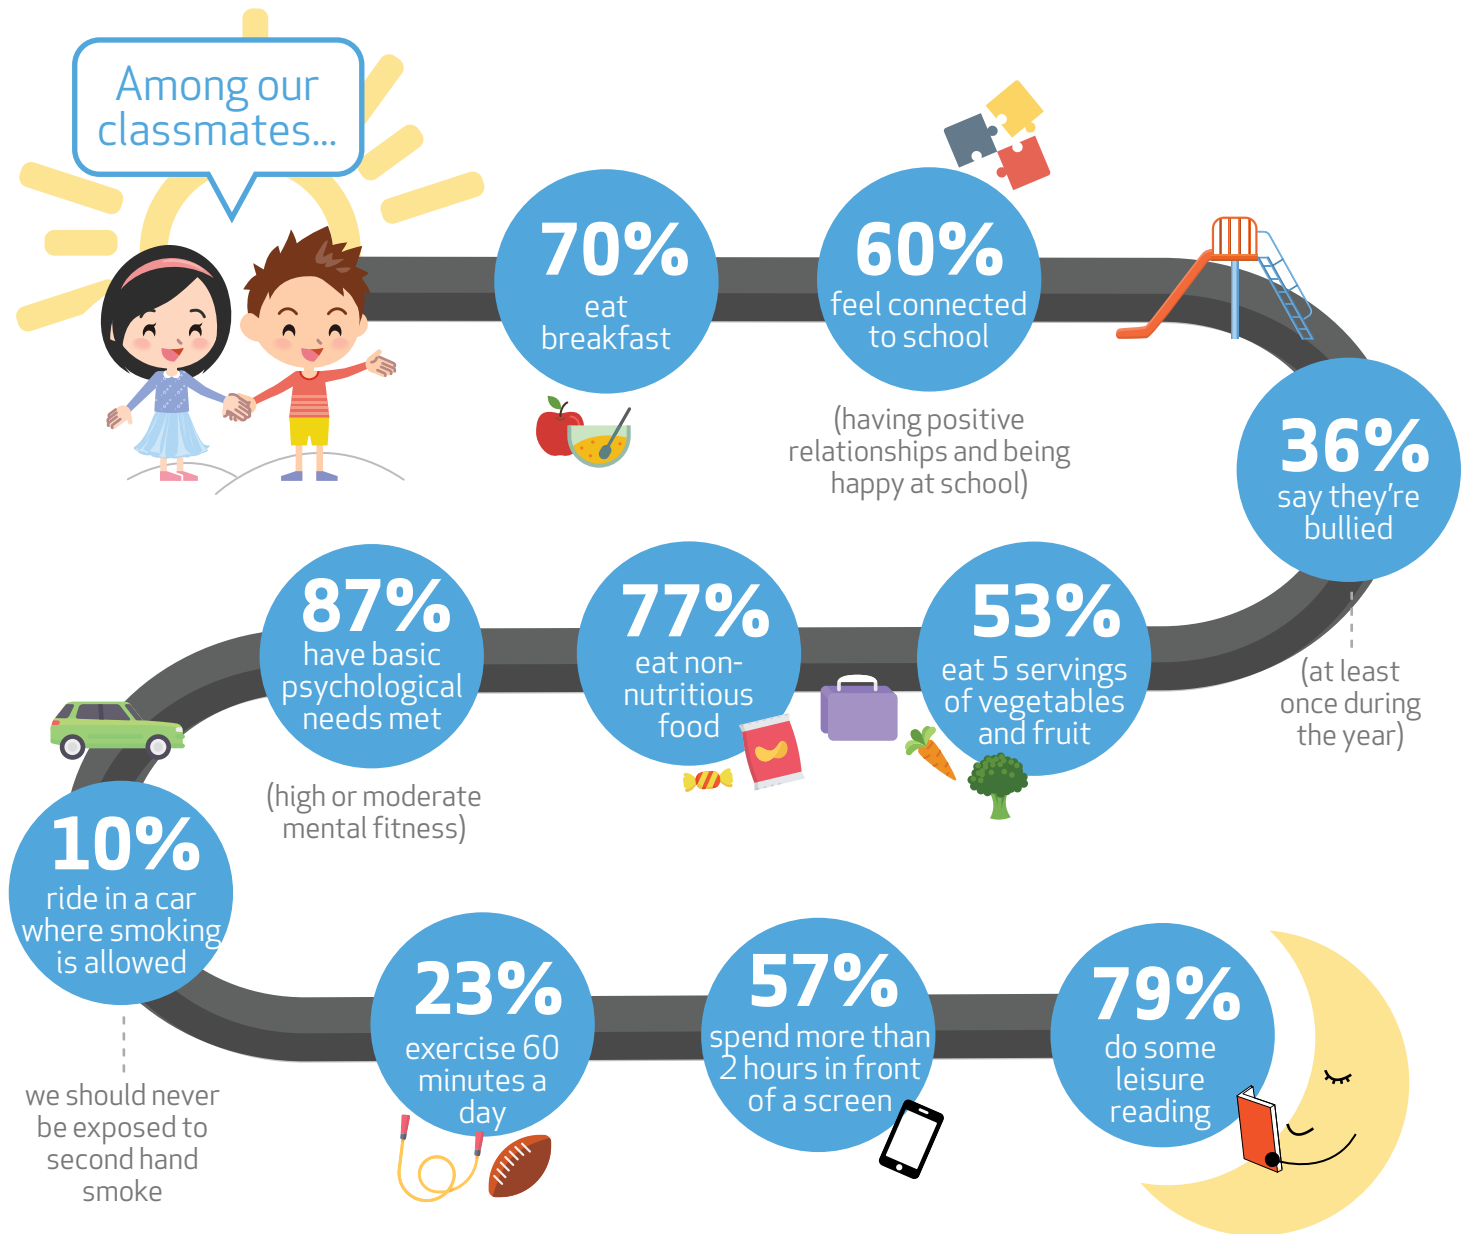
Among our classmates...

70%
eat breakfast

60%
feel connected to school

(having positive relationships and being happy at school)

36%
say they're bullied

(at least once during the year)

53%
eat 5 servings of vegetables and fruit

77%
eat non-nutritious food

87%
have basic psychological needs met

(high or moderate mental fitness)

10%
ride in a car where smoking is allowed

we should never be exposed to second hand smoke

23%
exercise 60 minutes a day

57%
spend more than 2 hours in front of a screen

79%
do some leisure reading